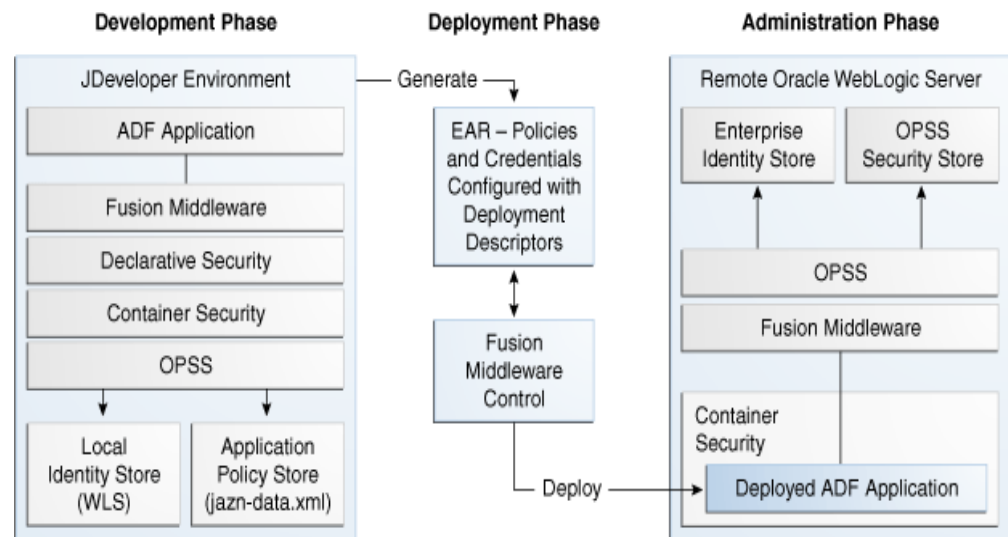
Development Phase

Deployment Phase

Administration Phase

JDeveloper Environment

ADF Application

Fusion Middleware

Declarative Security

Container Security

OPSS

Local Identity Store (WLS)

Application Policy Store (jazn-data.xml)

Generate

EAR – Policies and Credentials Configured with Deployment Descriptors

Fusion Middleware Control

Deploy

Remote Oracle WebLogic Server

Enterprise Identity Store

OPSS Security Store

OPSS

Fusion Middleware

Container Security

Deployed ADF Application